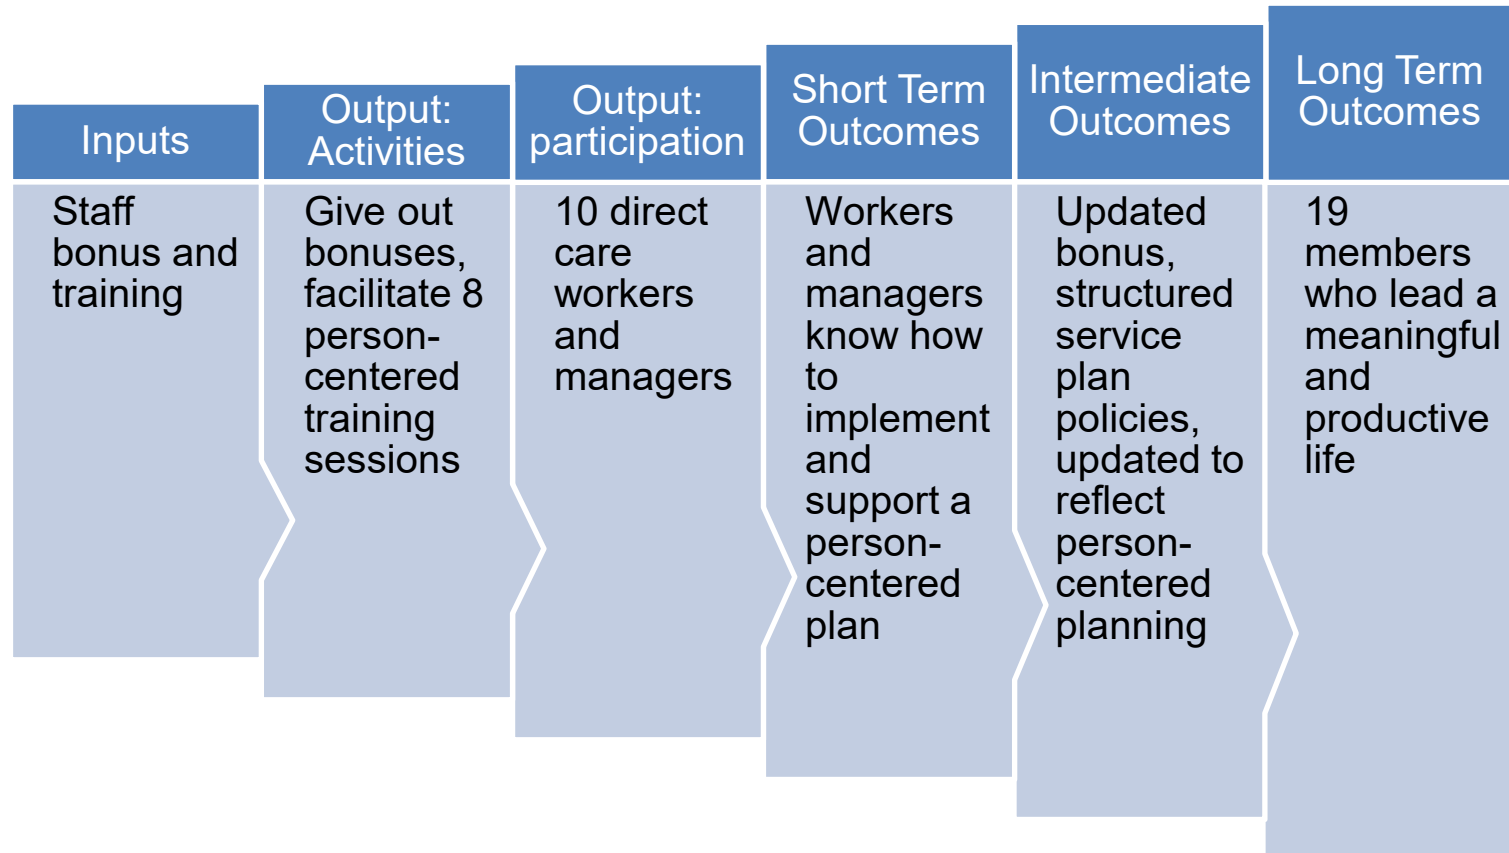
| Inputs | Output: Activities | Output: participation | Short Term Outcomes | Intermediate Outcomes | Long Term Outcomes |
|---|---|---|---|---|---|
| Staff bonus and training | Give out bonuses, facilitate 8 person-centered training sessions | 10 direct care workers and managers | Workers and managers know how to implement and support a person-centered plan | Updated bonus, structured service plan policies, updated to reflect person-centered planning | 19 members who lead a meaningful and productive life |